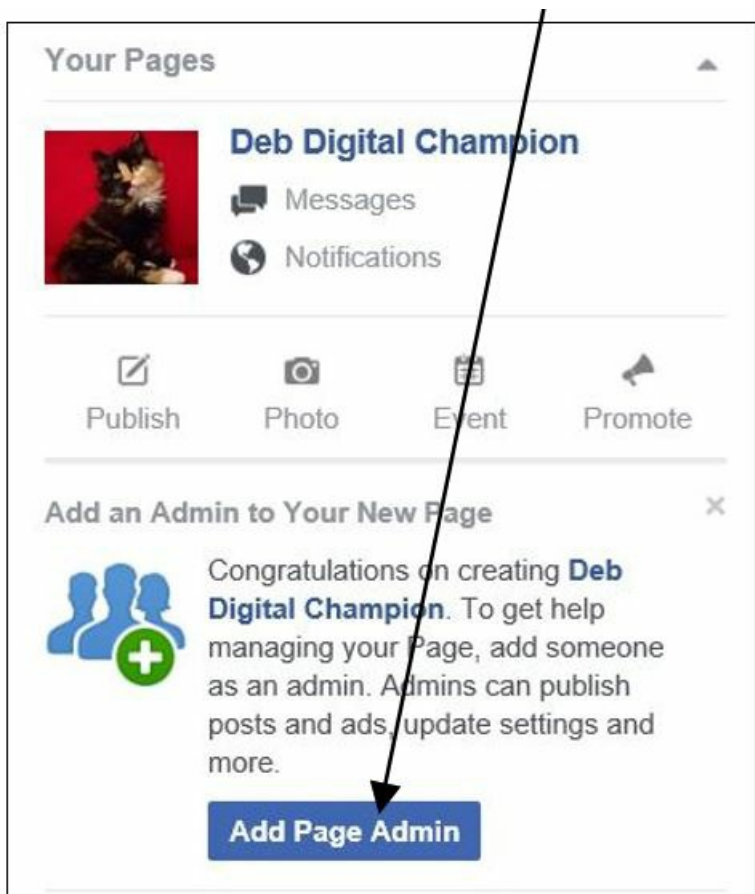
Your Pages

Deb Digital Champion

Messages

Notifications

Publish Photo Event Promote

Add an Admin to Your New Page

×

Congratulations on creating Deb Digital Champion. To get help managing your Page, add someone as an admin. Admins can publish posts and ads, update settings and more.

Add Page Admin